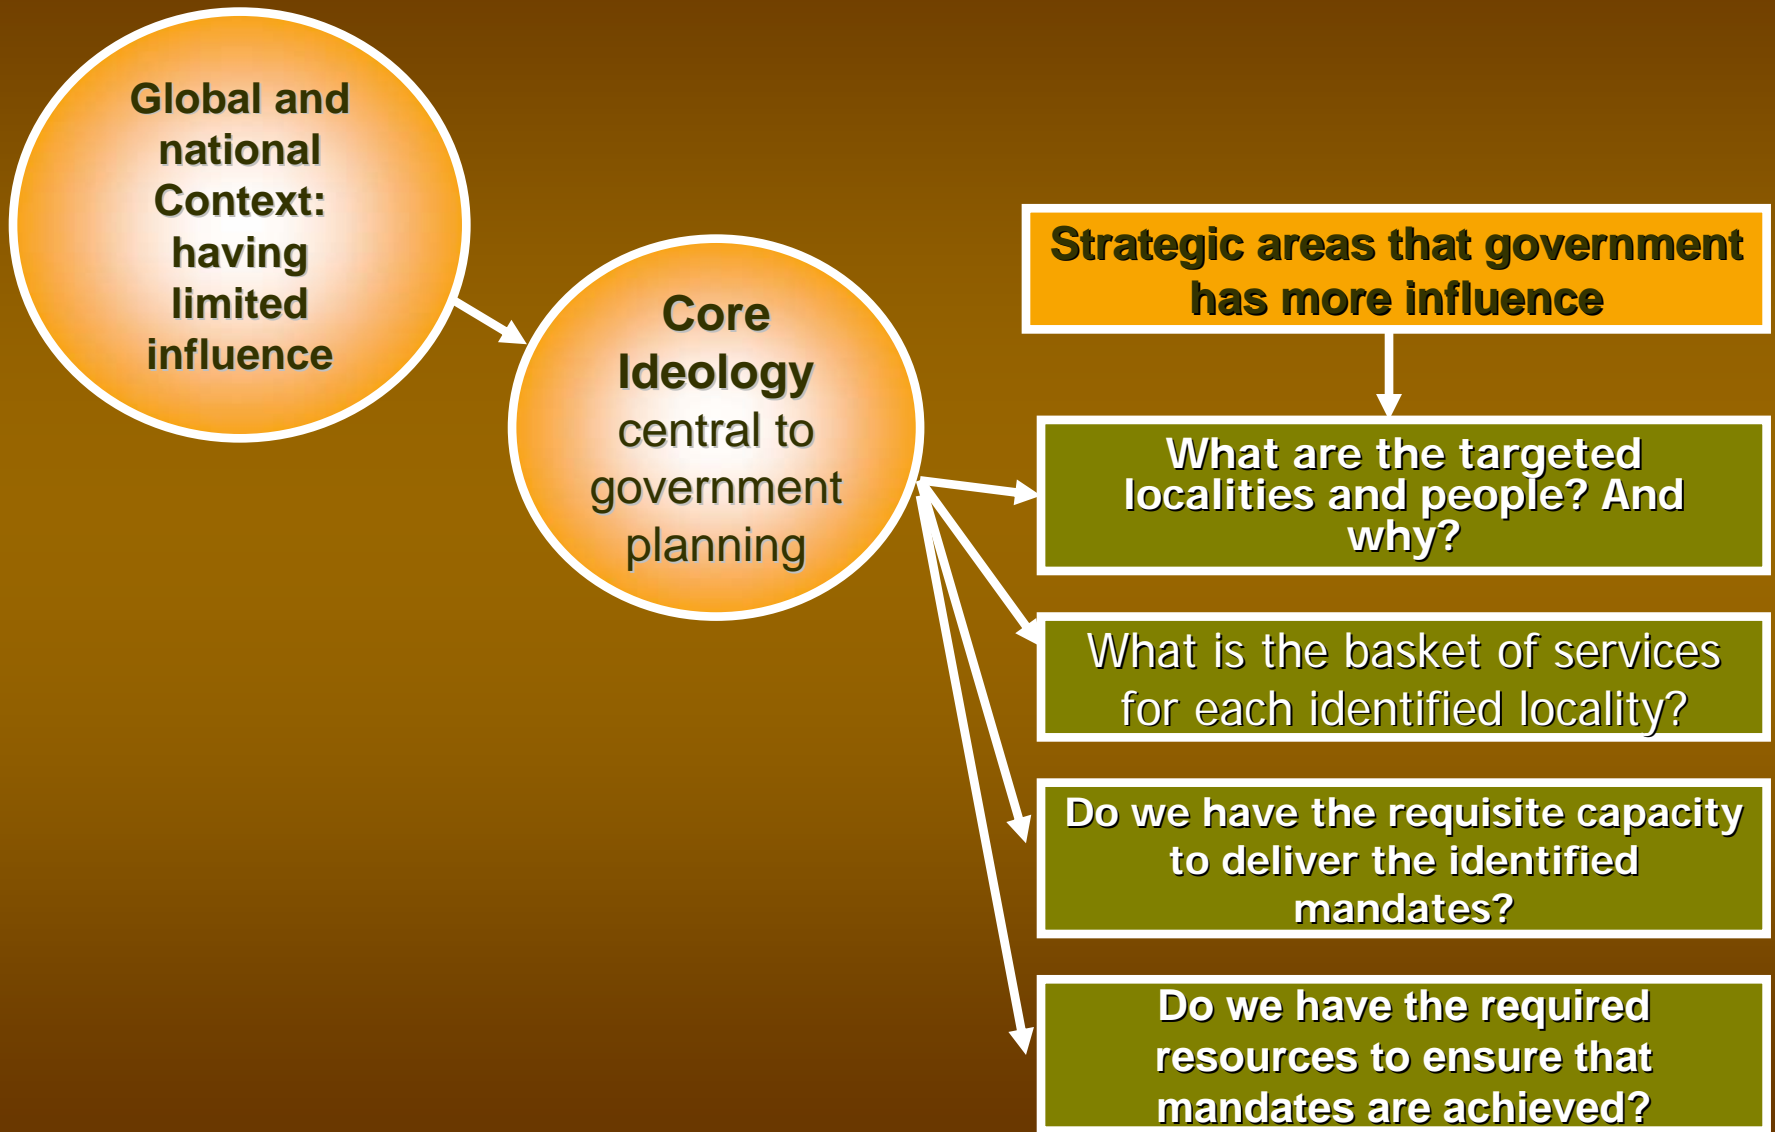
Global and national Context: having limited influence

Core Ideology central to government planning

Strategic areas that government has more influence

What are the targeted localities and people? And why?

What is the basket of services for each identified locality?

Do we have the requisite capacity to deliver the identified mandates?

Do we have the required resources to ensure that mandates are achieved?